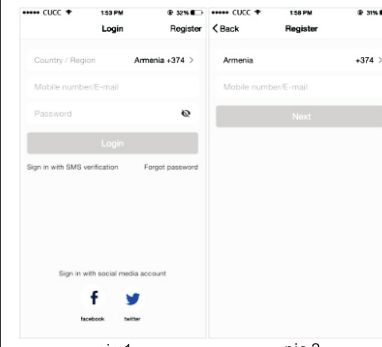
••••• CUCC 1:53 PM 32%

Login Register

Country / Region Armenia +374 >

Mobile number/E-mail

Password

Login

Sign in with SMS verification Forgot password

Sign in with social media account

f

facebook twitter

pic1

••••• CUCC 1:58 PM 31%

< Back Register

Armenia +374 >

Mobile number/E-mail

Next

pic2